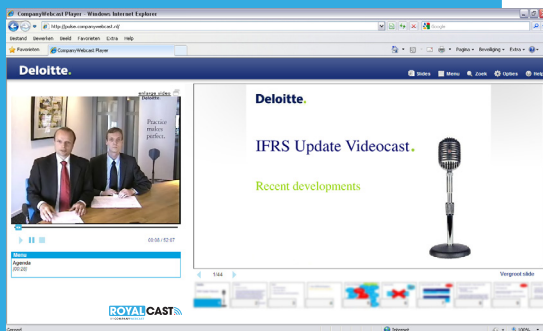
CompanyWebcast Player - Windows Internet Explorer

http://pubs.companywebcast.nl/

Google

Bestand Bewerken Beeld Favorieten Extra Help

Favorieten

CompanyWebcast Player

Pagina Beveiliging Extra

Deloitte.

Slides Menu Zoek Options Help

enlarge video

Deloitte.

Practice makes perfect.

00:58 / 52:07

Menu

Agenda

00:20

Deloitte.

IFRS Update Videocast.

Recent developments

1/44

Vergroot slide

ROYALCAST

Gereed

Internet

100%